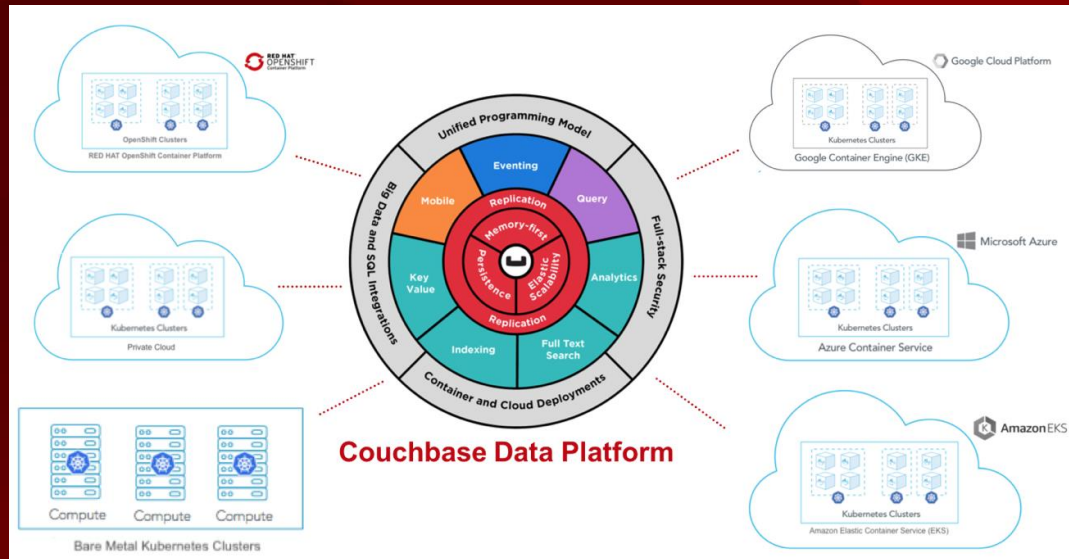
RED HAT OPENSHIFT Container Platform

OpenShift Clusters

RED HAT OpenShift Container Platform

Kubernetes Clusters

Private Cloud

Compute

Compute

Compute

Bare Metal Kubernetes Clusters

Unified Programming Model

Big Data and SQL Integrations

Full-stack Security

Container and Cloud Deployments

Eventing

Mobile

Query

Replication

Memory-first

Persistence

Elastic Scalability

Replication

Key Value

Analytics

Indexing

Full Text Search

Couchbase Data Platform

Google Cloud Platform

Kubernetes Clusters

Google Container Engine (GKE)

Microsoft Azure

Kubernetes Clusters

Azure Container Service

Amazon EKS

Kubernetes Clusters

Amazon Elastic Container Service (EKS)